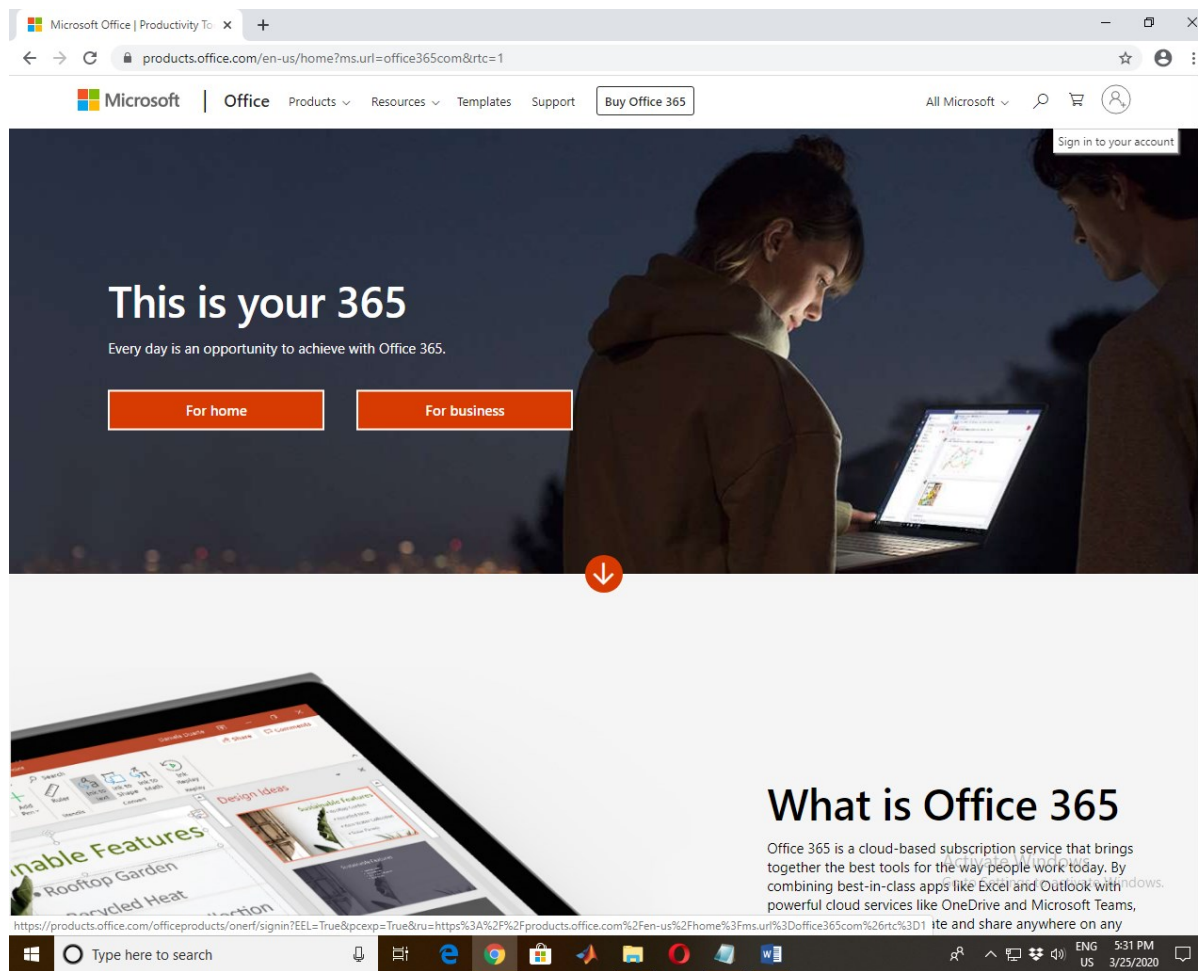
Microsoft Office | Productivity To ×

products.office.com/en-us/home?ms.url=office365com&rtc=1

Microsoft | Office Products Resources Templates Support Buy Office 365

All Microsoft

Sign in to your account

This is your 365

Every day is an opportunity to achieve with Office 365.

For home

For business

Design Ideas

Sustainable Features

nable Features

Rooftop Garden

Recycled Heat

What is Office 365

Office 365 is a cloud-based subscription service that brings together the best tools for the way people work today. By combining best-in-class apps like Excel and Outlook with powerful cloud services like OneDrive and Microsoft Teams, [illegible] ite and share anywhere on any

Activate Windows

Go to Settings to activate Windows.

https://products.office.com/officeproducts/onerf/signin?EEL=True&pcexp=True&ru=https%3A%2F%2Fproducts.office.com%2Fen-us%2Fhome%3Fms.url%3Doffice365com%26rtc%3D1

Type here to search

ENG US 5:31 PM 3/25/2020